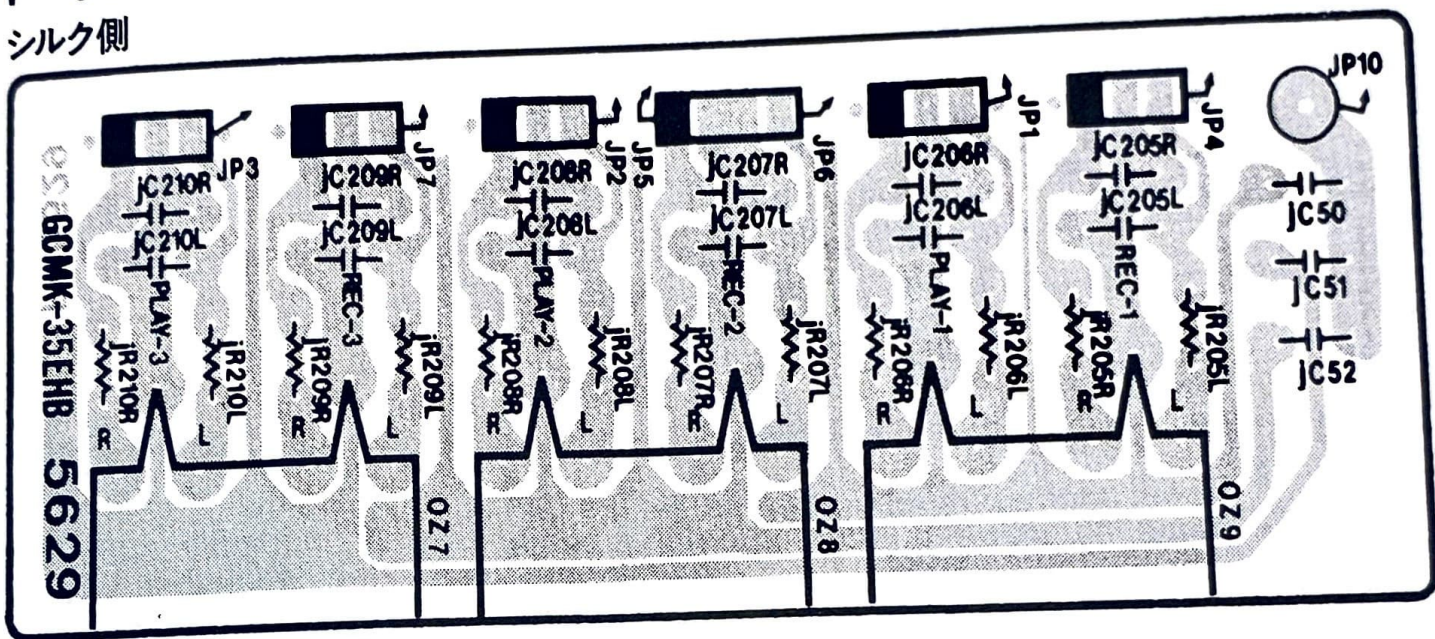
シルク側

JP10

JP3
jC210R
jC210L
PLAY-3
jR210R
jR210L
R
L

JP7
jC209R
jC209L
REC-3
jR209R
jR209L
R
L

JP2
JP5
jC208R
jC208L
PLAY-2
jR208R
jR208L
R
L

JP6
jC207R
jC207L
REC-2
jR207R
jR207L
R
L

JP1
jC206R
jC206L
PLAY-1
jR206R
jR206L
R
L

JP4
jC205R
jC205L
REC-1
jR205R
jR205L
R
L

jC50
jC51
jC52

GCMK-35EHB
5629

OZ7
OZ8
OZ9